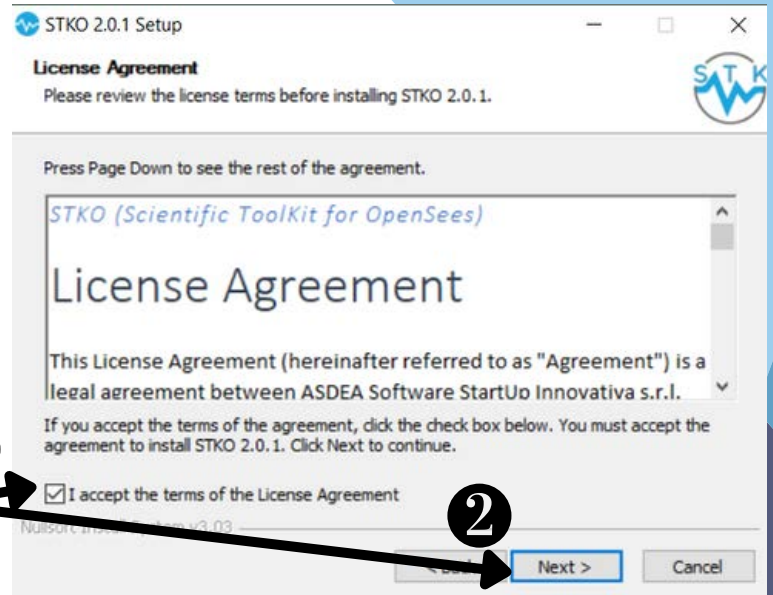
STKO 2.0.1 Setup

License Agreement
Please review the license terms before installing STKO 2.0.1.

STK

Press Page Down to see the rest of the agreement.

STKO (Scientific ToolKit for OpenSees)

License Agreement

This License Agreement (hereinafter referred to as "Agreement") is a legal agreement between ASDEA Software StartUp Innovativa s.r.l.

If you accept the terms of the agreement, click the check box below. You must accept the agreement to install STKO 2.0.1. Click Next to continue.

I accept the terms of the License Agreement

Nullsoft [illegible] v3.03

❷

< Back

Next >

Cancel